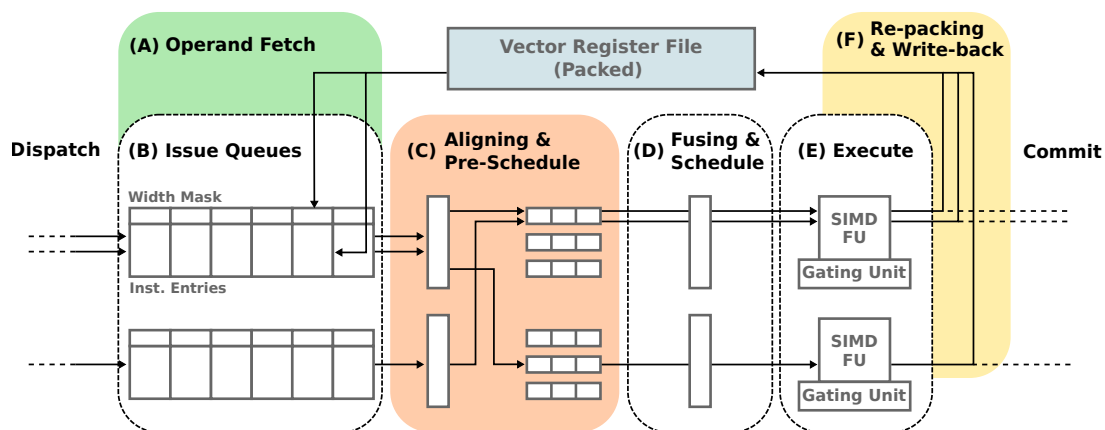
(A) Operand Fetch

Vector Register File (Packed)

(F) Re-packing & Write-back

Dispatch

(B) Issue Queues

(C) Aligning & Pre-Schedule

(D) Fusing & Schedule

(E) Execute

Commit

Width Mask

Inst. Entries

SIMD FU

Gating Unit

SIMD FU

Gating Unit